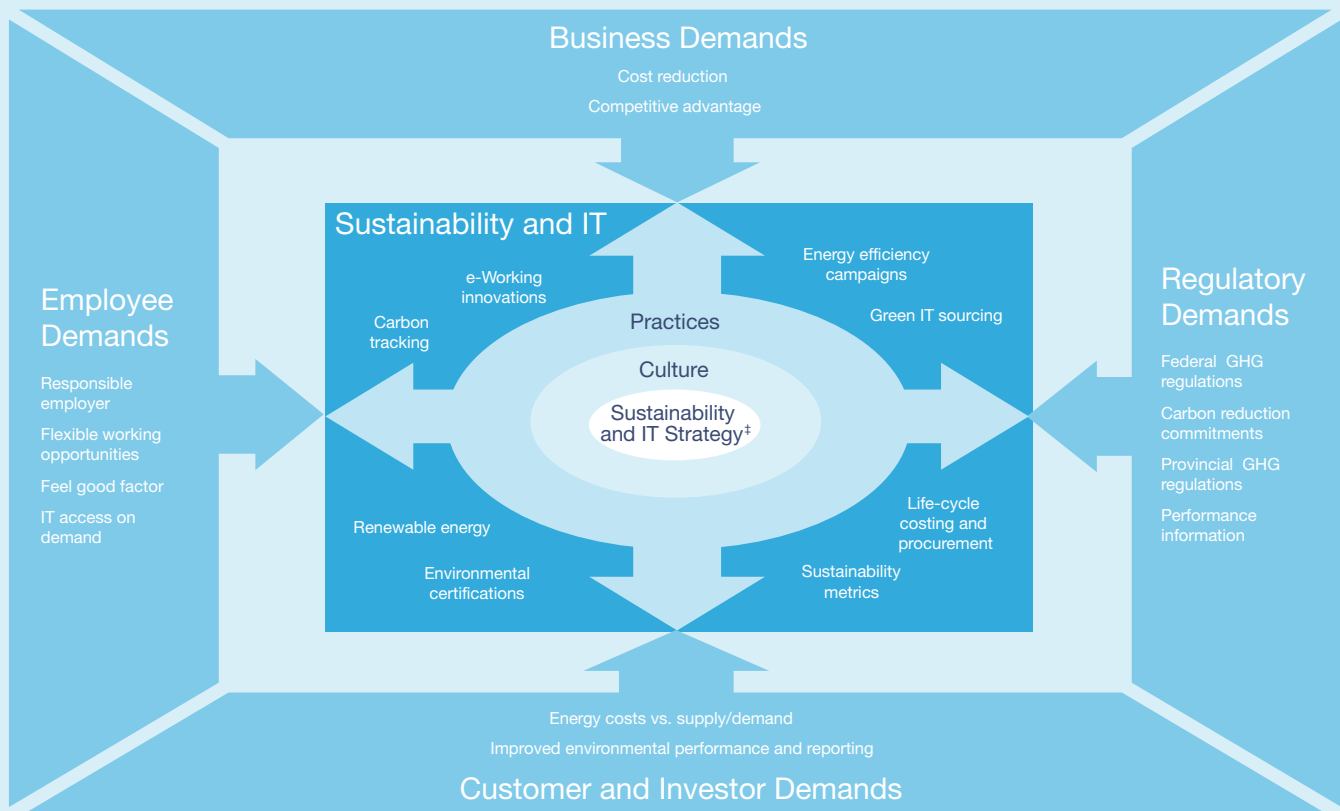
Business Demands

Cost reduction

Competitive advantage

Employee Demands

Responsible employer

Flexible working opportunities

Feel good factor

IT access on demand

Sustainability and IT

e-Working innovations

Carbon tracking

Energy efficiency campaigns

Green IT sourcing

Practices

Culture

Sustainability and IT Strategy‡

Renewable energy

Environmental certifications

Life-cycle costing and procurement

Sustainability metrics

Regulatory Demands

Federal GHG regulations

Carbon reduction commitments

Provincial GHG regulations

Performance information

Energy costs vs. supply/demand

Improved environmental performance and reporting

Customer and Investor Demands